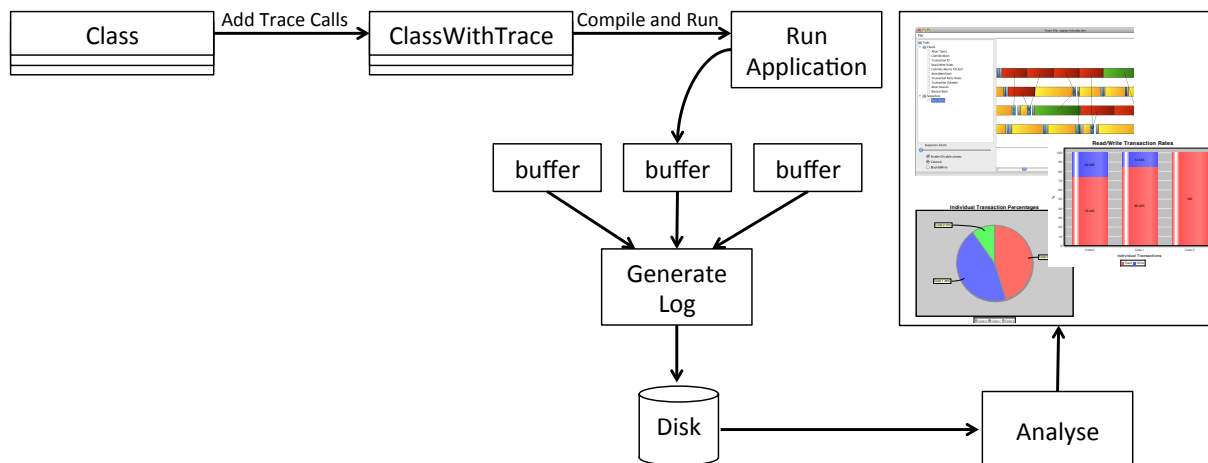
Class

Add Trace Calls

ClassWithTrace

Compile and Run

Run Application

buffer

buffer

buffer

Generate Log

Disk

Analyse

Read/Write Transaction Rates

Individual Transaction Percentages

Individual Transactions